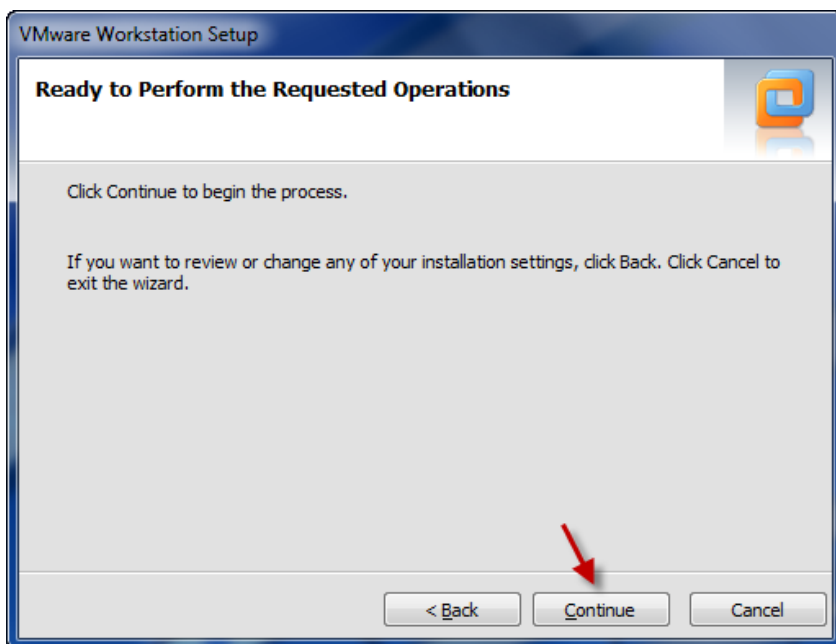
VMware Workstation Setup

Ready to Perform the Requested Operations

Click Continue to begin the process.

If you want to review or change any of your installation settings, click Back. Click Cancel to exit the wizard.

< Back

Continue

Cancel